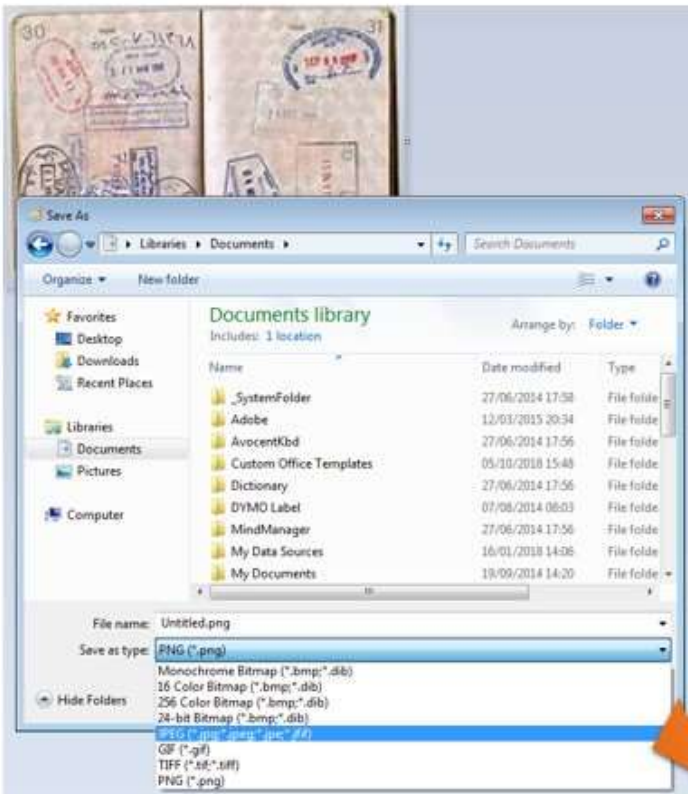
30

31

Save As

Libraries ▸ Documents ▸

Search Documents

Organize ▾

New folder

Favorites

Desktop

Downloads

Recent Places

Libraries

Documents

Pictures

Computer

Documents library

Includes: 1 location

Arrange by: Folder ▾

| Name | Date modified | Type |
|---|---|---|
| _SystemFolder | 27/06/2014 17:58 | File folde |
| Adobe | 12/03/2015 20:34 | File folde |
| AvocentKbd | 27/06/2014 17:56 | File folde |
| Custom Office Templates | 05/10/2018 15:48 | File folde |
| Dictionary | 27/06/2014 17:56 | File folde |
| DYMO Label | 07/08/2014 08:03 | File folde |
| MindManager | 27/06/2014 17:56 | File folde |
| My Data Sources | 16/01/2018 14:06 | File folde |
| My Documents | 19/09/2014 14:20 | File folde |

File name: Untitled.png

Save as type: PNG (*.png)

Hide Folders

Monochrome Bitmap (*.bmp;*.dib)
16 Color Bitmap (*.bmp;*.dib)
256 Color Bitmap (*.bmp;*.dib)
24-bit Bitmap (*.bmp;*.dib)
JPEG (*.jpg;*.jpeg;*.jpe;*.jfif)
GIF (*.gif)
TIFF (*.tif;*.tiff)
PNG (*.png)